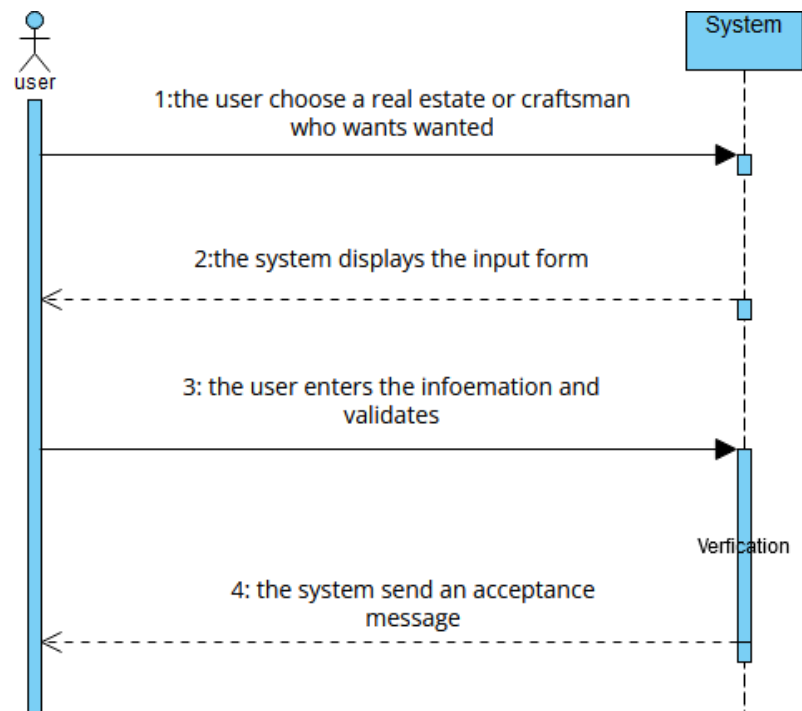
System

user

1:the user choose a real estate or craftsman who wants wanted

2:the system displays the input form

3: the user enters the infoemation and validates

Verfication

4: the system send an acceptance message